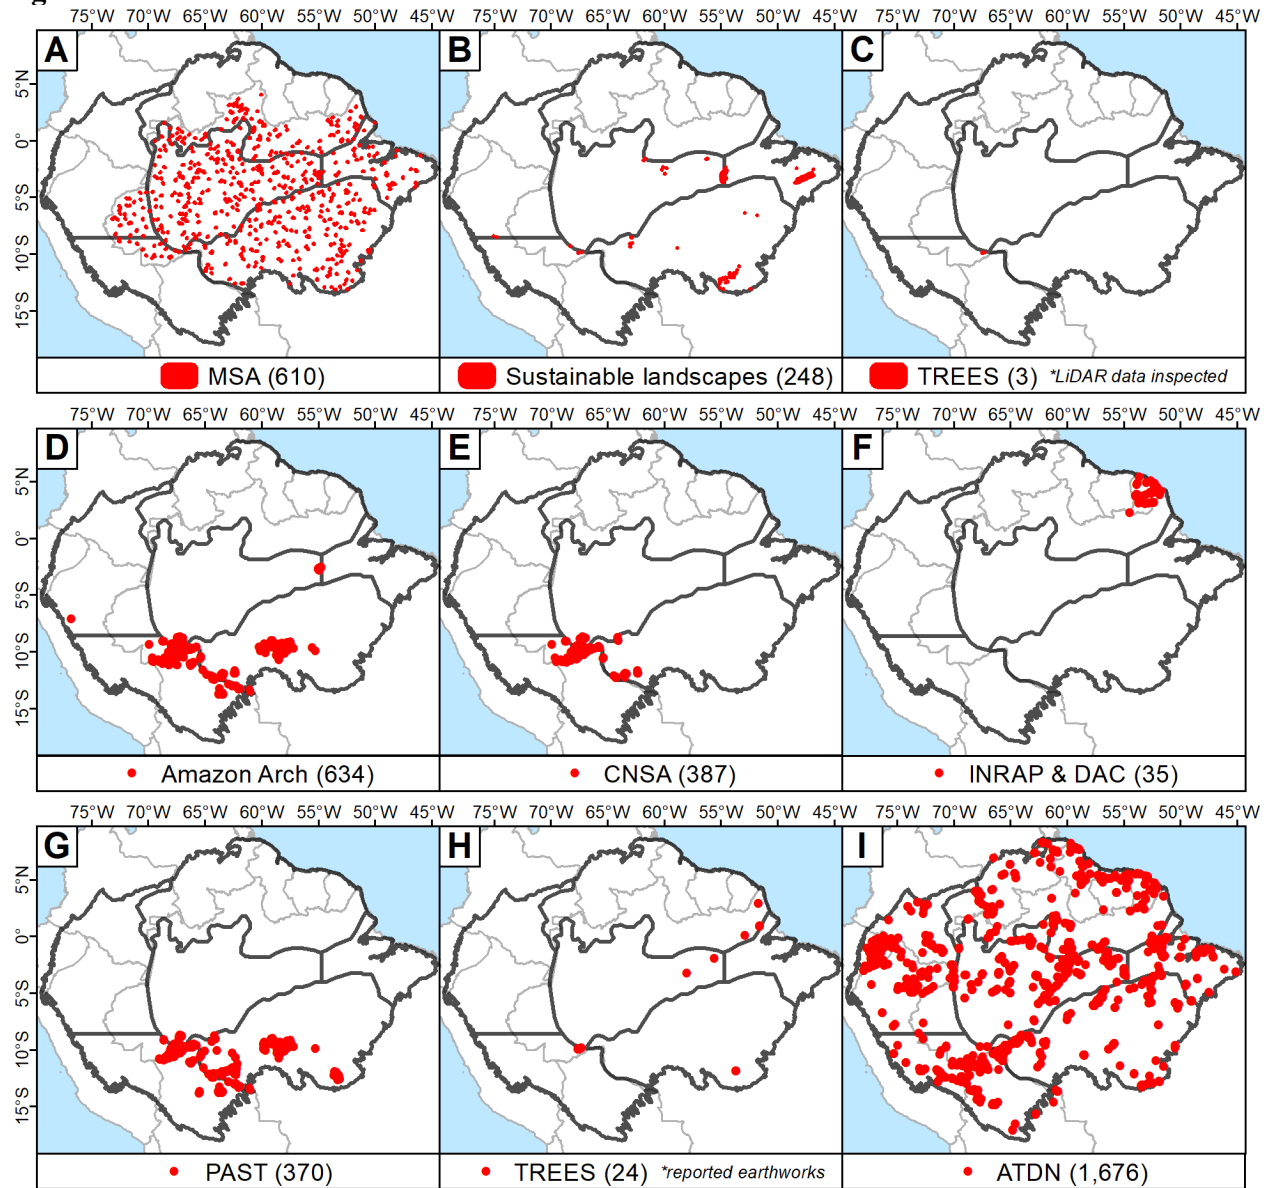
75°W 70°W 65°W 60°W 55°W 50°W 45°W 75°W 70°W 65°W 60°W 55°W 50°W 45°W 75°W 70°W 65°W 60°W 55°W 50°W 45°W

A
5°N
0°
5°S
10°S
15°S
MSA (610)

B
Sustainable landscapes (248)

C
TREES (3) *LiDAR data inspected

75°W 70°W 65°W 60°W 55°W 50°W 45°W 75°W 70°W 65°W 60°W 55°W 50°W 45°W 75°W 70°W 65°W 60°W 55°W 50°W 45°W

D
5°N
0°
5°S
10°S
15°S
Amazon Arch (634)

E
CNSA (387)

F
INRAP & DAC (35)

75°W 70°W 65°W 60°W 55°W 50°W 45°W 75°W 70°W 65°W 60°W 55°W 50°W 45°W 75°W 70°W 65°W 60°W 55°W 50°W 45°W

G
5°N
0°
5°S
10°S
15°S
PAST (370)

H
TREES (24) *reported earthworks

I
ATDN (1,676)